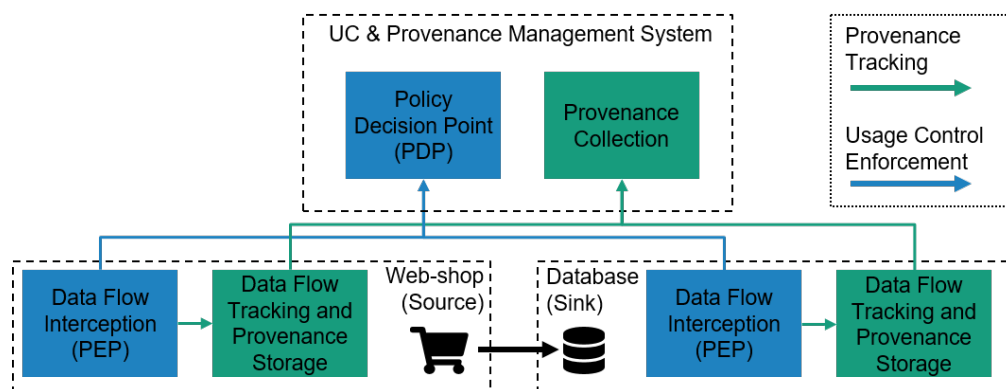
UC & Provenance Management System

Policy Decision Point (PDP)

Provenance Collection

Provenance Tracking

Usage Control Enforcement

Data Flow Interception (PEP)

Data Flow Tracking and Provenance Storage

Web-shop (Source)

Database (Sink)

Data Flow Interception (PEP)

Data Flow Tracking and Provenance Storage